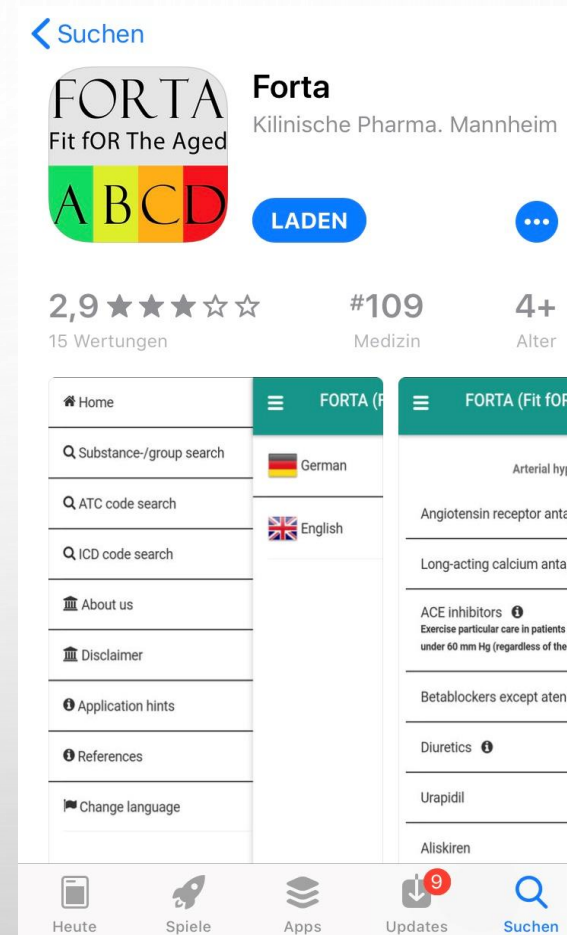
Suchen

FORTA
Fit fOR The Aged
A B C D

Forta
Kilinische Pharma. Mannheim

LADEN

2,9 ★★★☆☆
15 Wertungen

#109
Medizin

4+
Alter

Home
Substance-/group search
ATC code search
ICD code search
About us
Disclaimer
Application hints
References
Change language

FORTA (F
German
English

FORTA (Fit fOR
Arterial hyp
Angiotensin receptor anta
Long-acting calcium anta
ACE inhibitors
Exercise particular care in patients
under 60 mm Hg (regardless of the
Betablockers except aten
Diuretics
Urapidil
Aliskiren

Heute
Spiele
Apps
9
Updates
Suchen